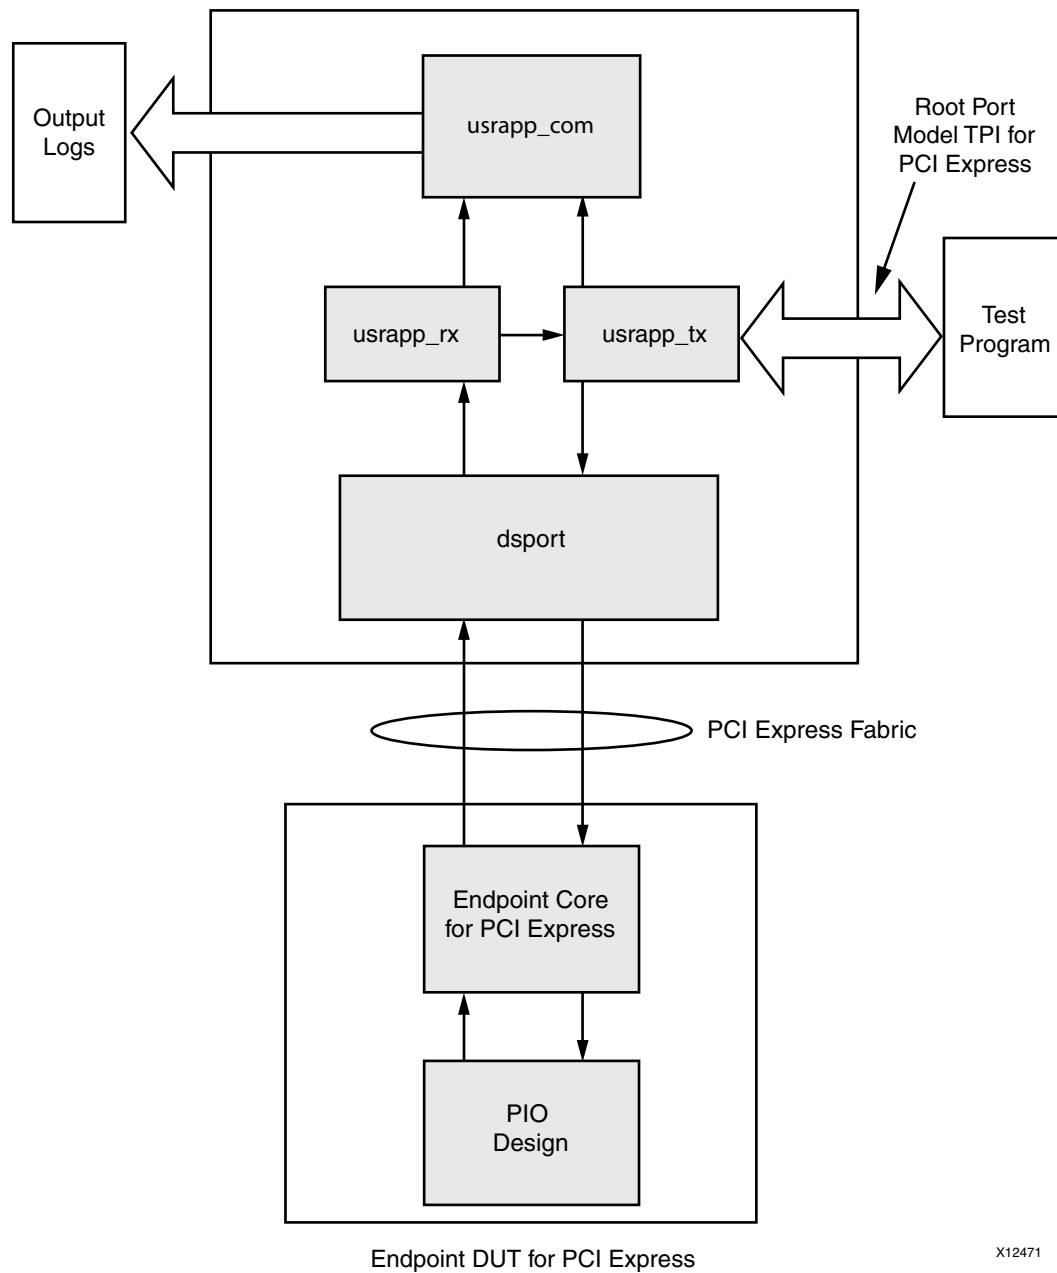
Output Logs

usrapp_com

Root Port Model TPI for PCI Express

usrapp_rx

usrapp_tx

Test Program

dsport

PCI Express Fabric

Endpoint Core for PCI Express

PIO Design

Endpoint DUT for PCI Express

X12471